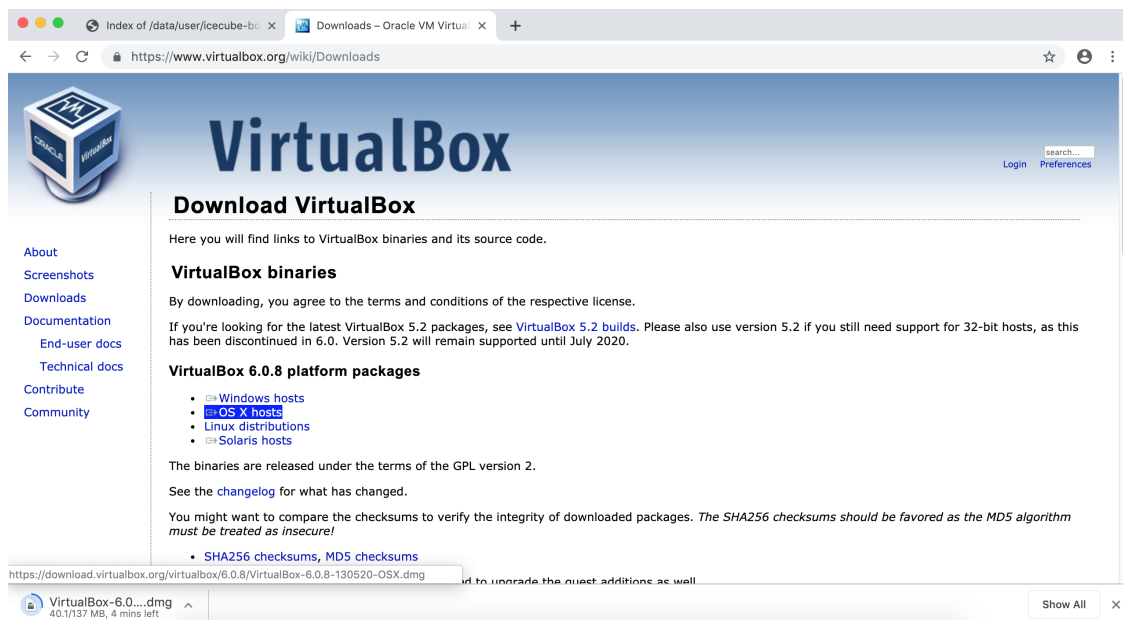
Index of /data/user/icecube-bo ×
Downloads – Oracle VM Virtual ×
+
https://www.virtualbox.org/wiki/Downloads

VirtualBox

search...
Login Preferences

Download VirtualBox

Here you will find links to VirtualBox binaries and its source code.

About
Screenshots
Downloads
Documentation
End-user docs
Technical docs
Contribute
Community

VirtualBox binaries

By downloading, you agree to the terms and conditions of the respective license.

If you're looking for the latest VirtualBox 5.2 packages, see VirtualBox 5.2 builds. Please also use version 5.2 if you still need support for 32-bit hosts, as this has been discontinued in 6.0. Version 5.2 will remain supported until July 2020.

VirtualBox 6.0.8 platform packages

- Windows hosts
- OS X hosts
- Linux distributions
- Solaris hosts

The binaries are released under the terms of the GPL version 2.

See the changelog for what has changed.

You might want to compare the checksums to verify the integrity of downloaded packages. *The SHA256 checksums should be favored as the MD5 algorithm must be treated as insecure!*

- SHA256 checksums, MD5 checksums

https://download.virtualbox.org/virtualbox/6.0.8/VirtualBox-6.0.8-130520-OSX.dmg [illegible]d to upgrade the guest additions as well.

VirtualBox-6.0....dmg
40.1/137 MB, 4 mins left
Show All